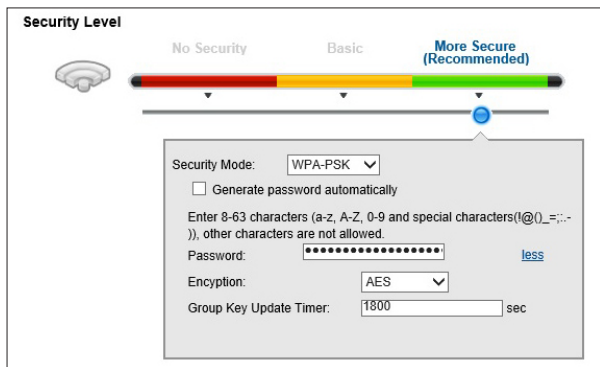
Security Level

No Security

Basic

More Secure (Recommended)

Security Mode: WPA-PSK

Generate password automatically

Enter 8-63 characters (a-z, A-Z, 0-9 and special characters(!@()_=;:.-)), other characters are not allowed.

Password: ••••••••••••••••••••

less

Encyption: AES

Group Key Update Timer: 1800 sec